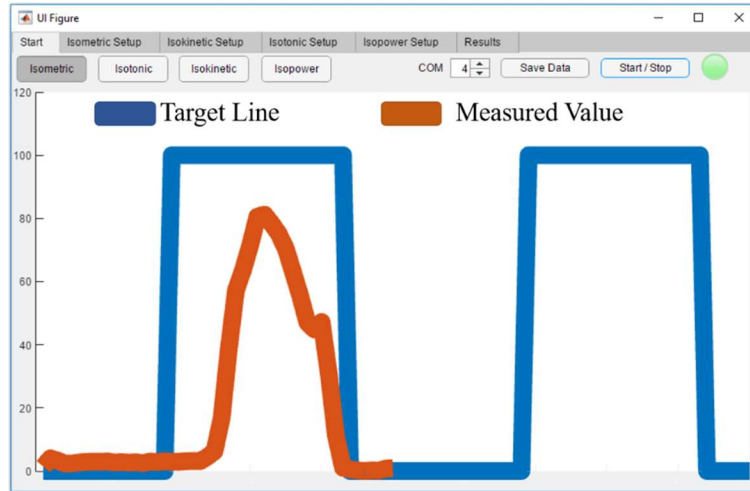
UI Figure

Start | Isometric Setup | Isokinetic Setup | Isotonic Setup | Isopower Setup | Results

Isometric | Isotonic | Isokinetic | Isopower

COM 4

Save Data

Start / Stop

Target Line
Measured Value

120
100
80
60
40
20
0